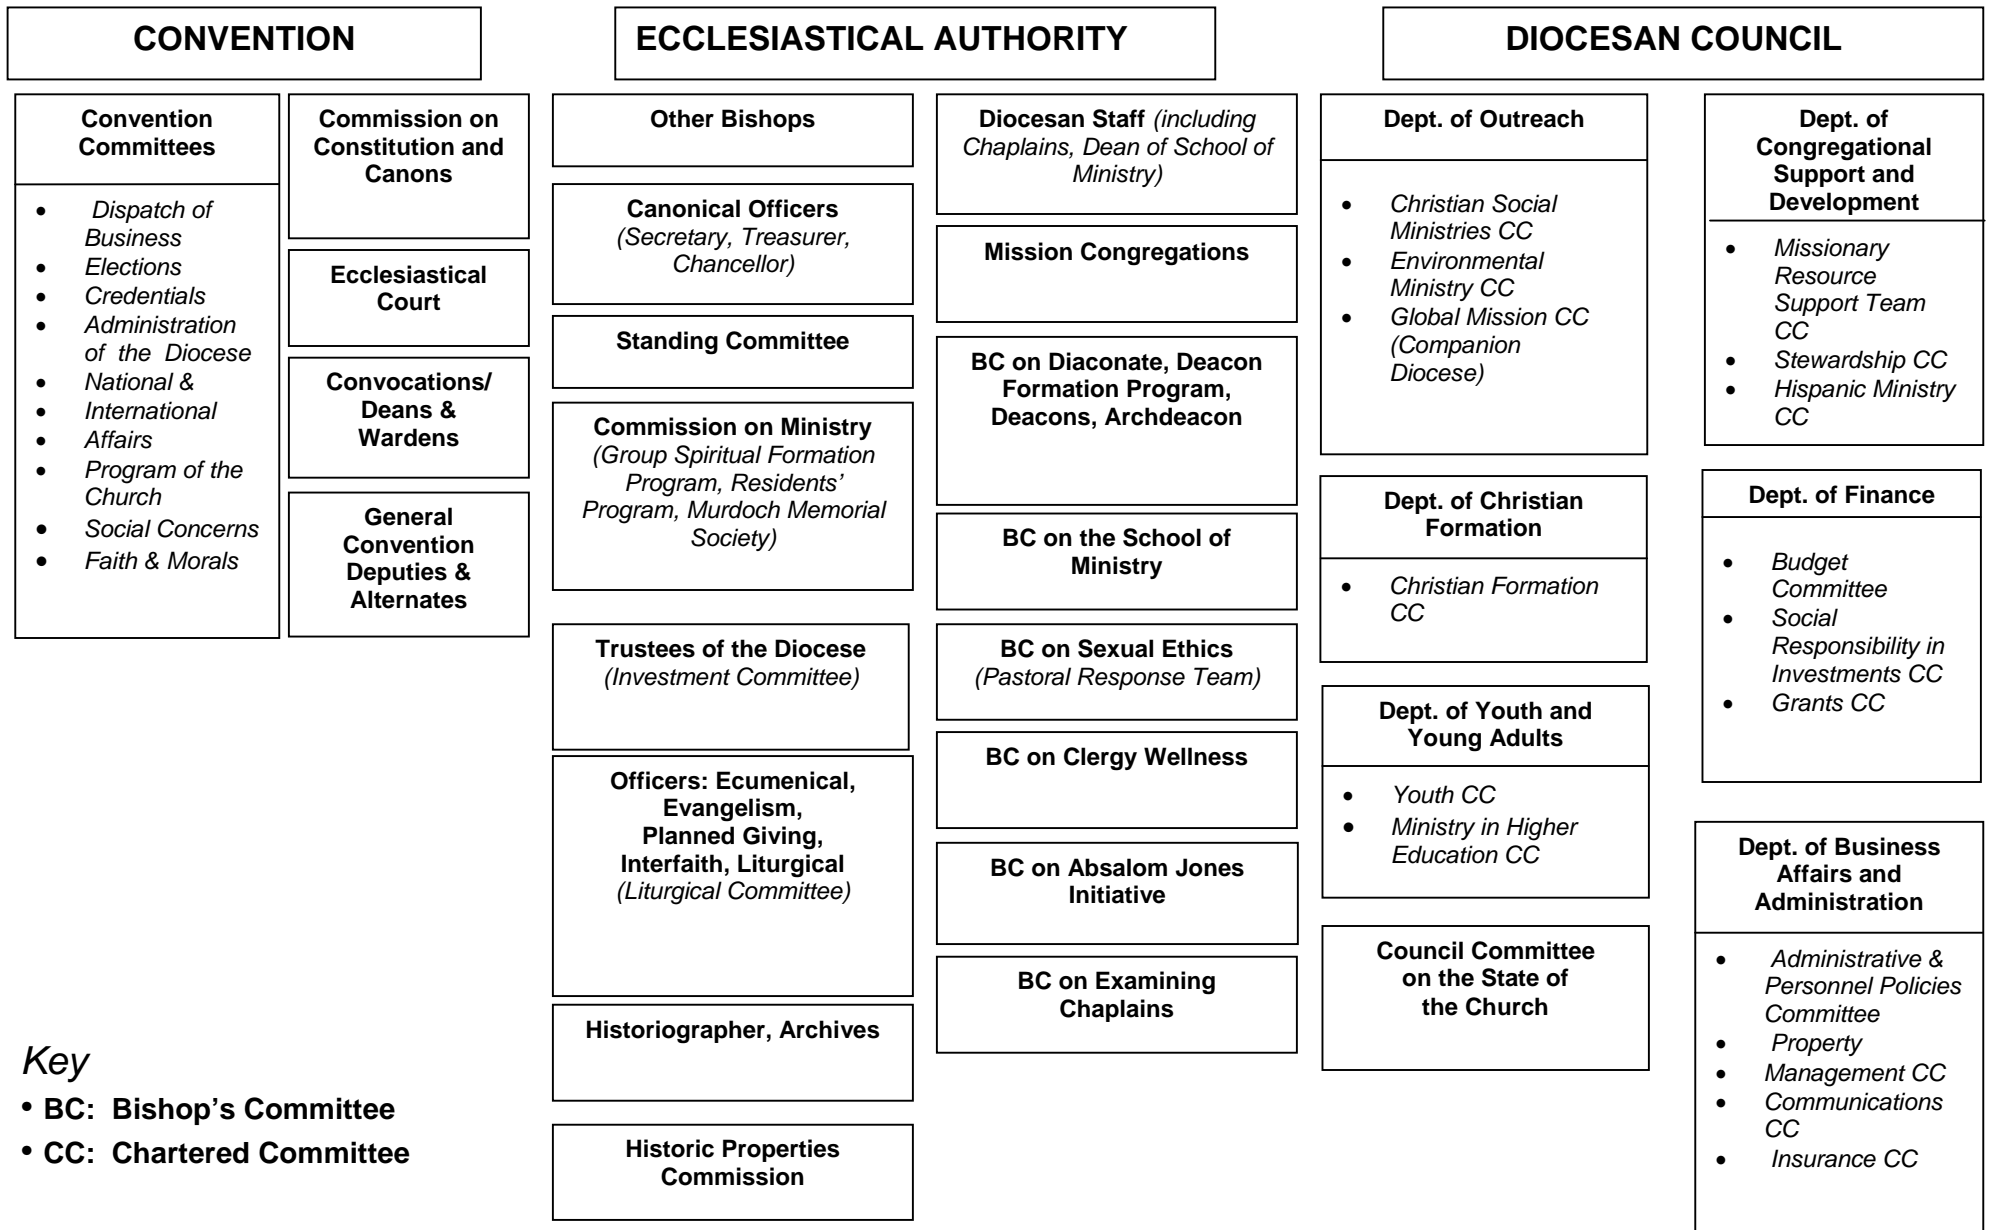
CONVENTION

Convention Committees

- Dispatch of Business
- Elections
- Credentials
- Administration of the Diocese
- National &
- International
- Affairs
- Program of the Church
- Social Concerns
- Faith & Morals

Commission on Constitution and Canons

Ecclesiastical Court

Convocations/ Deans & Wardens

General Convention Deputies & Alternates

ECCLESIASTICAL AUTHORITY

Other Bishops

Canonical Officers (Secretary, Treasurer, Chancellor)

Standing Committee

Commission on Ministry (Group Spiritual Formation Program, Residents' Program, Murdoch Memorial Society)

Trustees of the Diocese (Investment Committee)

Officers: Ecumenical, Evangelism, Planned Giving, Interfaith, Liturgical (Liturgical Committee)

Historiographer, Archives

Historic Properties Commission

Diocesan Staff (including Chaplains, Dean of School of Ministry)

Mission Congregations

BC on Diaconate, Deacon Formation Program, Deacons, Archdeacon

BC on the School of Ministry

BC on Sexual Ethics (Pastoral Response Team)

BC on Clergy Wellness

BC on Absalom Jones Initiative

BC on Examining Chaplains

DIOCESAN COUNCIL

Dept. of Outreach

- Christian Social Ministries CC
- Environmental Ministry CC
- Global Mission CC (Companion Diocese)

Dept. of Christian Formation

- Christian Formation CC

Dept. of Youth and Young Adults

- Youth CC
- Ministry in Higher Education CC

Council Committee on the State of the Church

Dept. of Congregational Support and Development

- Missionary Resource Support Team CC
- Stewardship CC
- Hispanic Ministry CC

Dept. of Finance

- Budget Committee
- Social Responsibility in Investments CC
- Grants CC

Dept. of Business Affairs and Administration

- Administrative & Personnel Policies Committee
- Property
- Management CC
- Communications CC
- Insurance CC

Key
- BC: Bishop's Committee
- CC: Chartered Committee